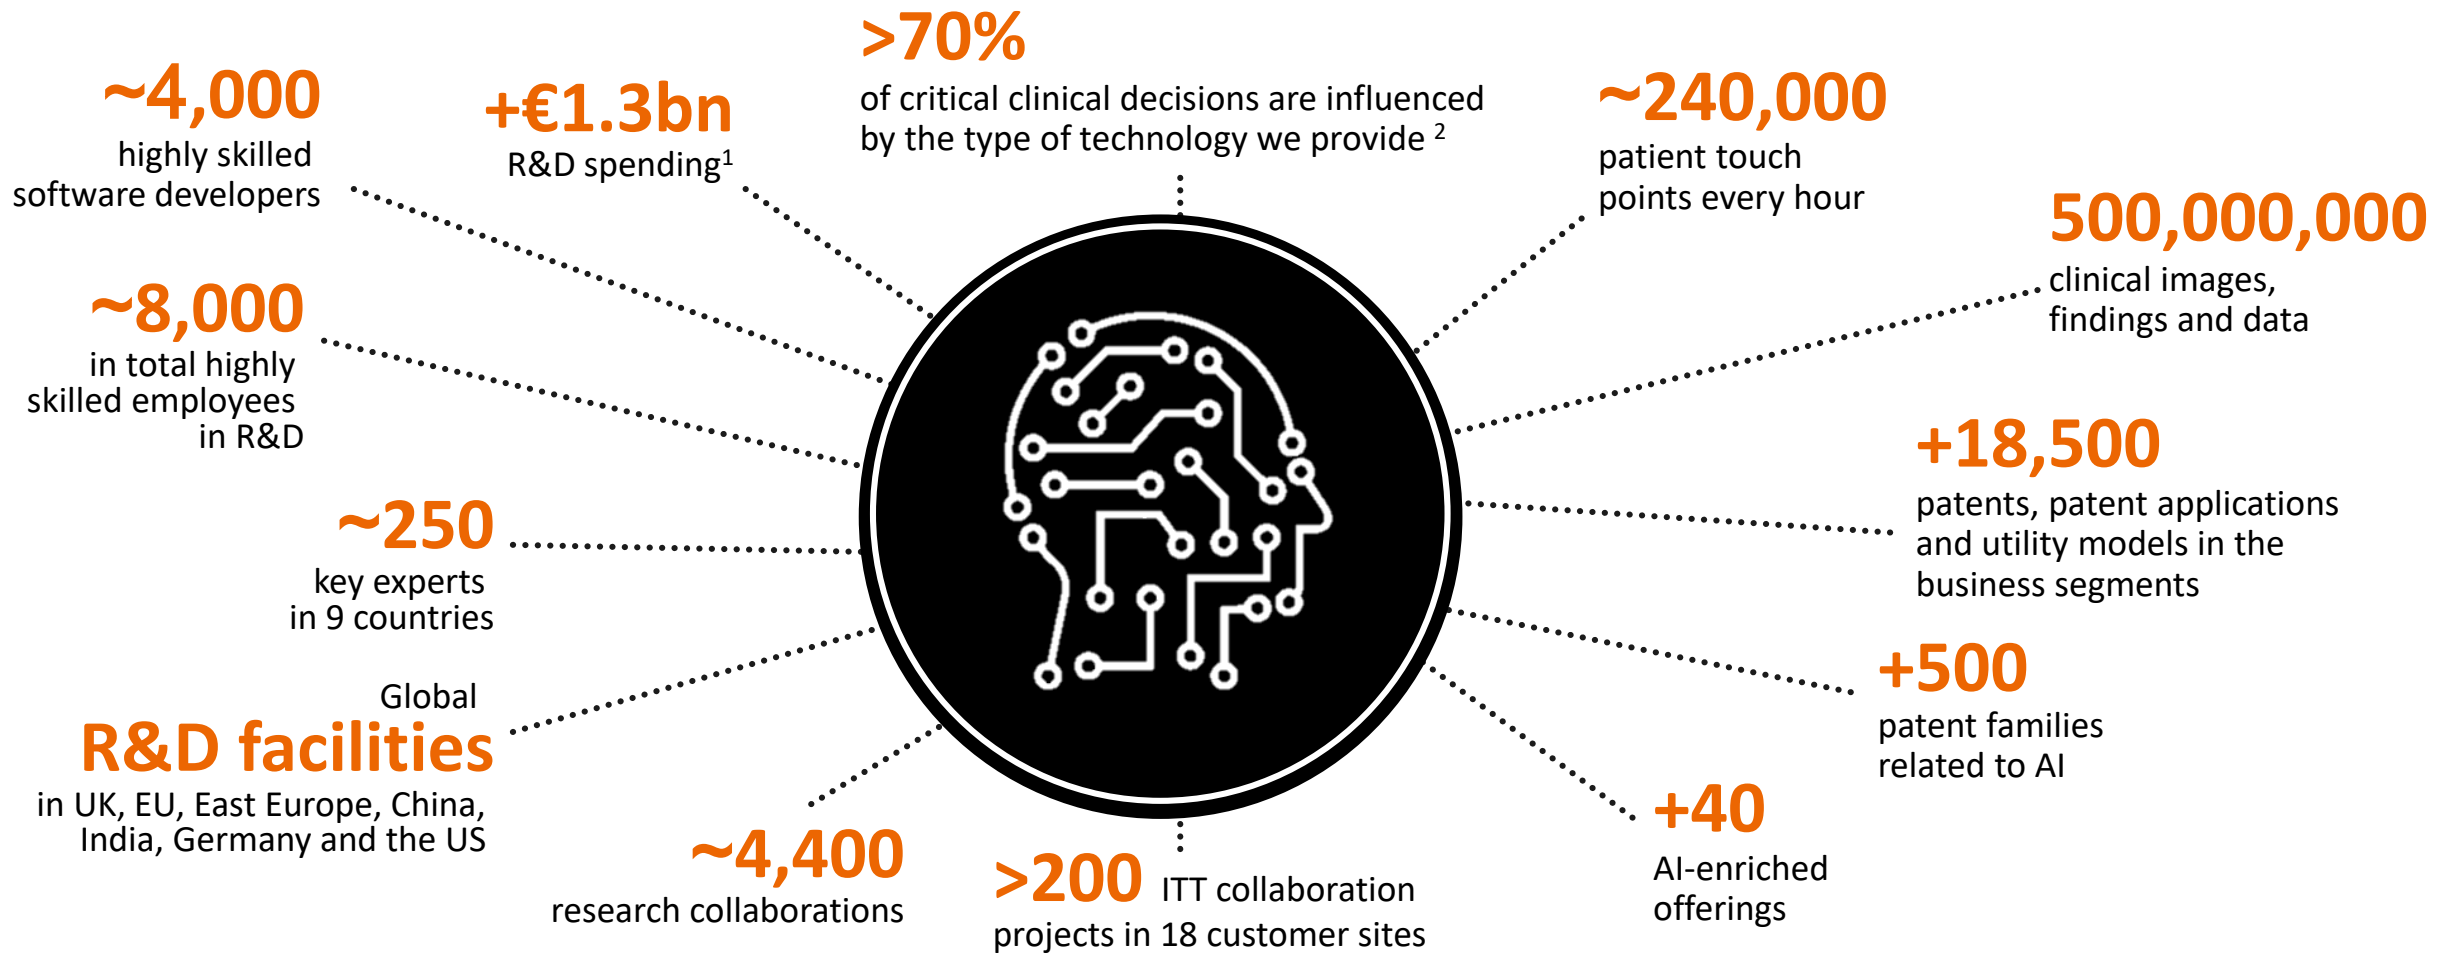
~4,000
highly skilled software developers

+€1.3bn
R&D spending$^{1}$

>70%
of critical clinical decisions are influenced by the type of technology we provide $^{2}$

~240,000
patient touch points every hour

500,000,000
clinical images, findings and data

~8,000
in total highly skilled employees in R&D

~250
key experts in 9 countries

+18,500
patents, patent applications and utility models in the business segments

Global
R&D facilities
in UK, EU, East Europe, China, India, Germany and the US

+500
patent families related to AI

~4,400
research collaborations

>200 ITT collaboration projects in 18 customer sites

+40
AI-enriched offerings